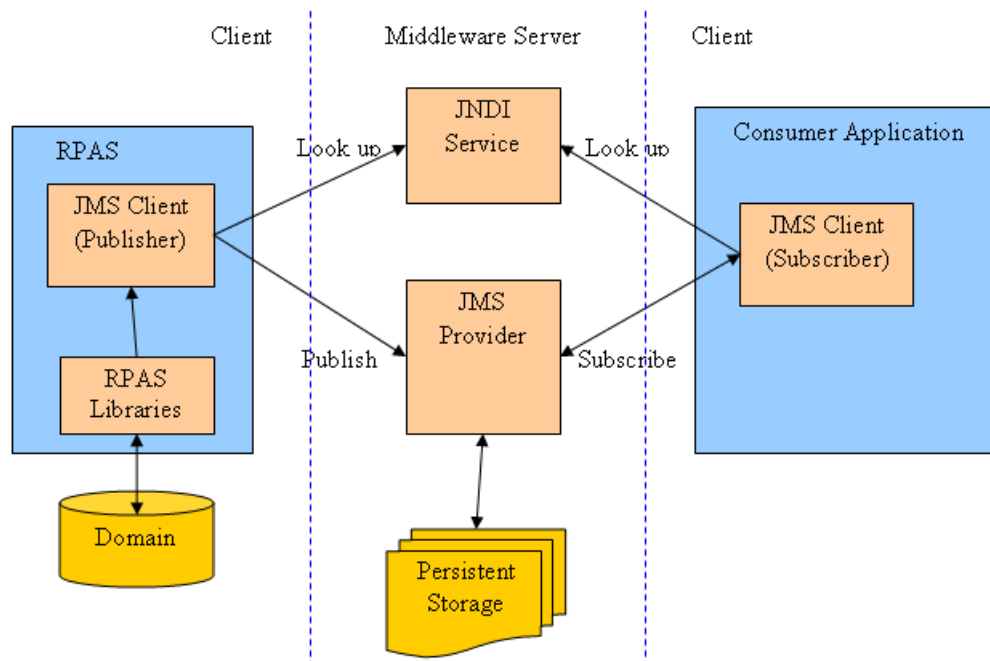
Client

Middleware Server

Client

RPAS

JMS Client (Publisher)

RPAS Libraries

Domain

Look up

Publish

JNDI Service

JMS Provider

Persistent Storage

Look up

Subscribe

Consumer Application

JMS Client (Subscriber)